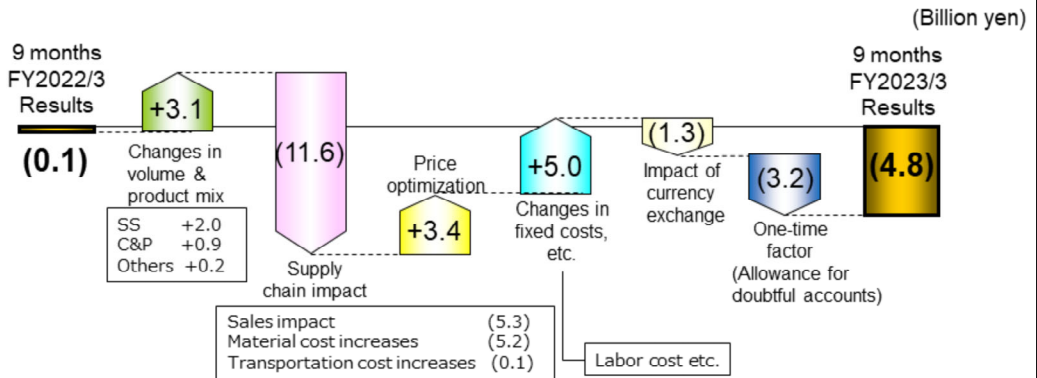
(Billion yen)

9 months FY2022/3 Results

(0.1)

+3.1

Changes in volume & product mix

| SS | +2.0 |
|---|---|
| C&P | +0.9 |
| Others | +0.2 |

(11.6)

Supply chain impact

| Sales impact | (5.3) |
|---|---|
| Material cost increases | (5.2) |
| Transportation cost increases | (0.1) |

Price optimization

+3.4

+5.0

Changes in fixed costs, etc.

Labor cost etc.

(1.3)

Impact of currency exchange

(3.2)

One-time factor (Allowance for doubtful accounts)

9 months FY2023/3 Results

(4.8)